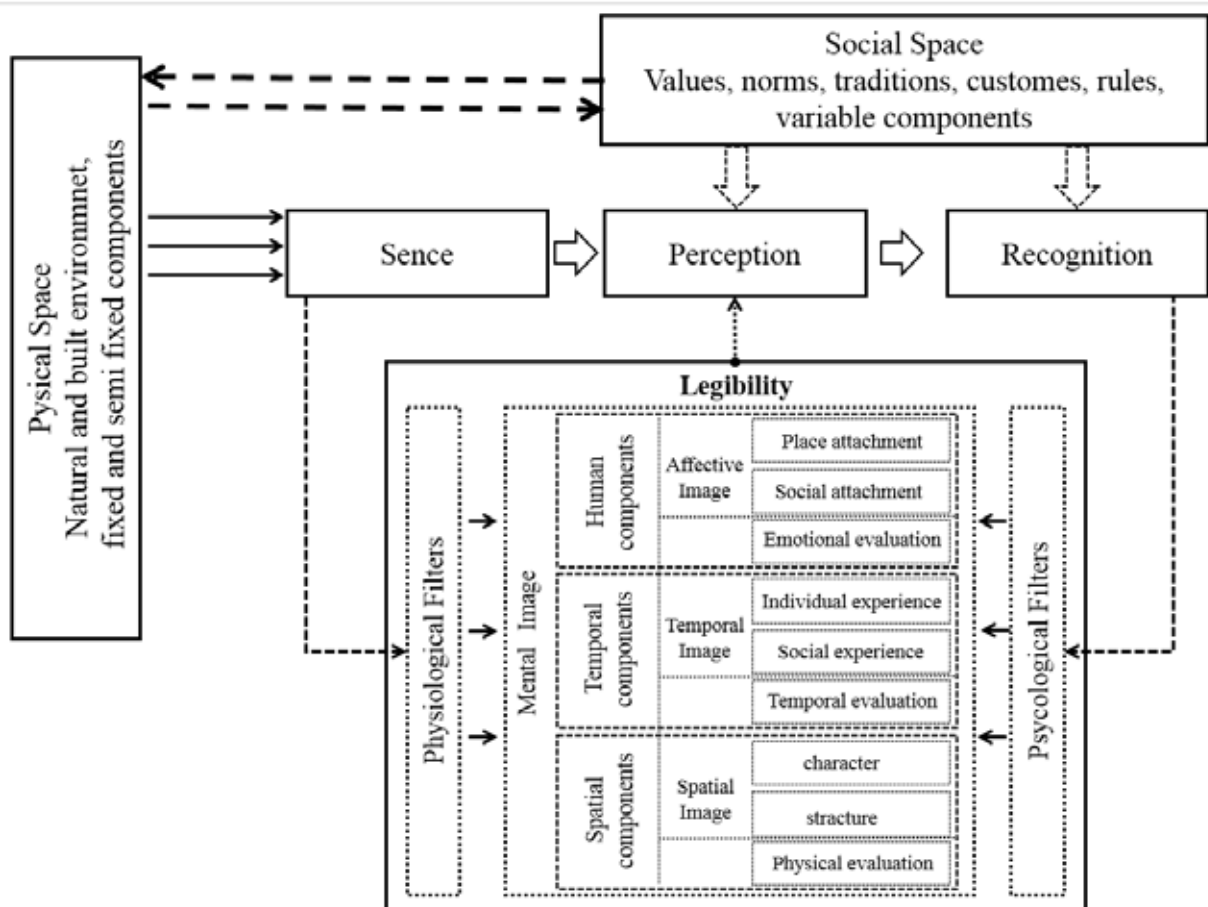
Social Space
Values, norms, traditions, customes, rules, variable components

Pysical Space
Natural and built environmnet, fixed and semi fixed components

Sence

Perception

Recognition

Legibility

Physiological Filters

Mental Image

Human components

Affective Image

Place attachment

Social attachment

Emotional evaluation

Temporal components

Temporal Image

Individual experience

Social experience

Temporal evaluation

Spatial components

Spatial Image

character

stracture

Physical evaluation

Psycological Filters